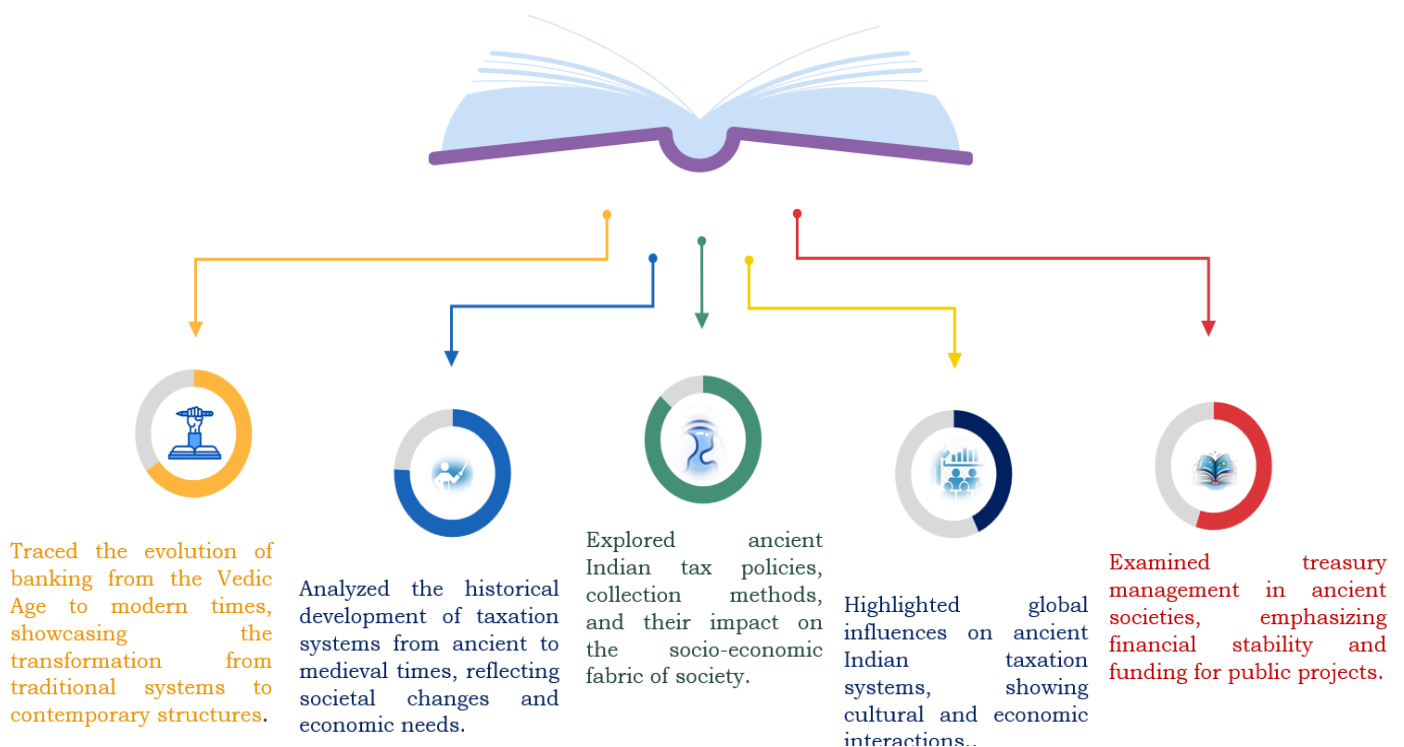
Traced the evolution of banking from the Vedic Age to modern times, showcasing the transformation from traditional systems to contemporary structures.

Analyzed the historical development of taxation systems from ancient to medieval times, reflecting societal changes and economic needs.

Explored ancient Indian tax policies, collection methods, and their impact on the socio-economic fabric of society.

Highlighted global influences on ancient Indian taxation systems, showing cultural and economic interactions..

Examined treasury management in ancient societies, emphasizing financial stability and funding for public projects.